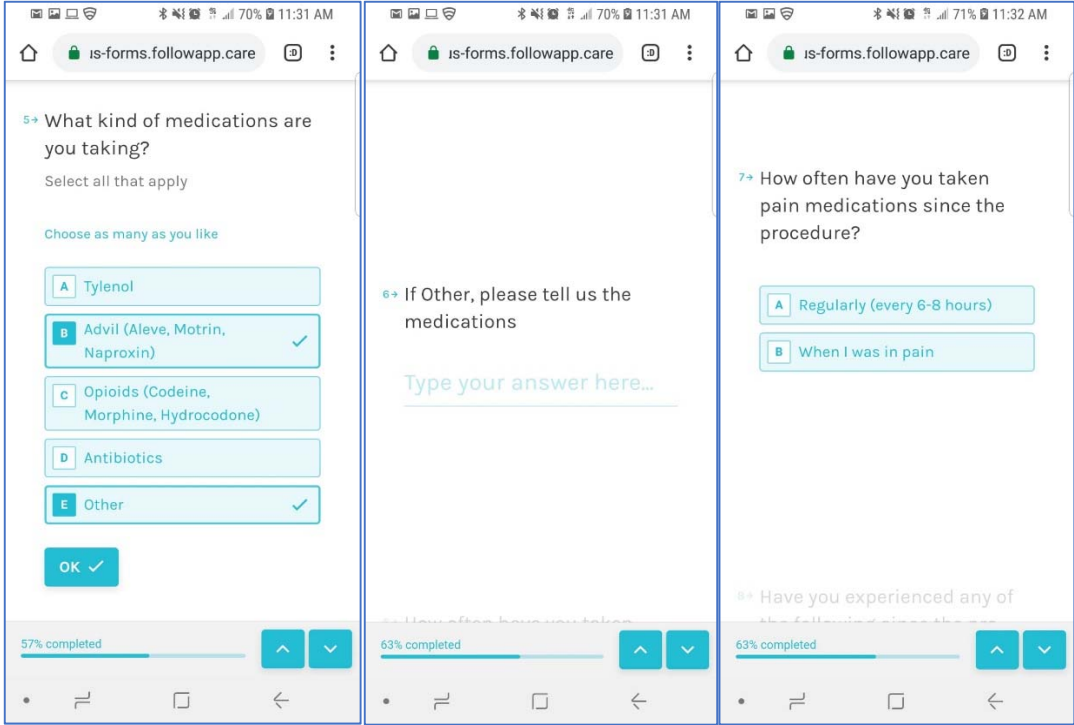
70% 11:31 AM

ıs-forms.followapp.care

5→ What kind of medications are you taking?

Select all that apply

Choose as many as you like

A Tylenol

B Advil (Aleve, Motrin, Naproxin)

C Opioids (Codeine, Morphine, Hydrocodone)

D Antibiotics

E Other

OK

57% completed

70% 11:31 AM

ıs-forms.followapp.care

6→ If Other, please tell us the medications

Type your answer here...

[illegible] How often have you taken

63% completed

71% 11:32 AM

ıs-forms.followapp.care

7→ How often have you taken pain medications since the procedure?

A Regularly (every 6-8 hours)

B When I was in pain

8→ Have you experienced any of the following since the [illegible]

63% completed